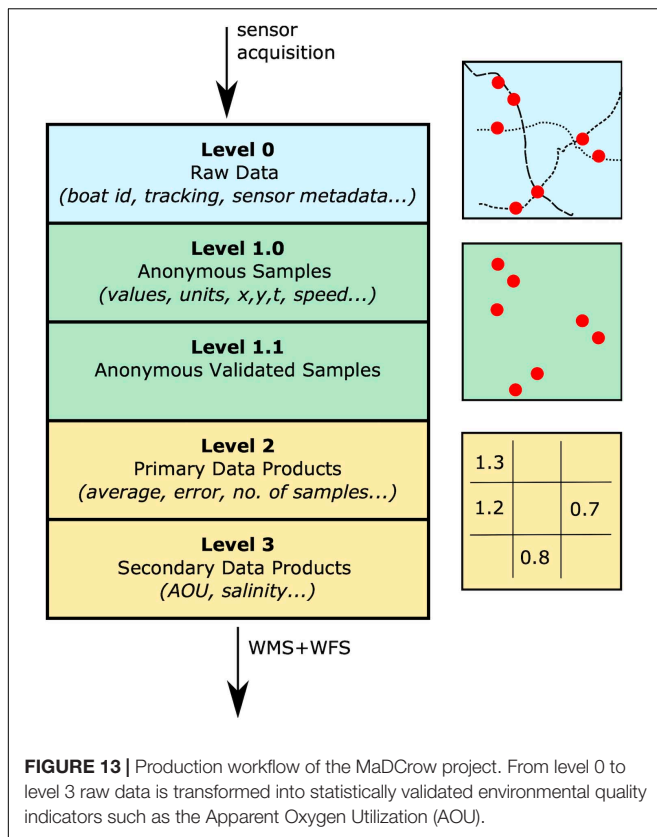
sensor acquisition

**Level 0**
Raw Data
*(boat id, tracking, sensor metadata...)*

**Level 1.0**
Anonymous Samples
*(values, units, x,y,t, speed...)*

**Level 1.1**
Anonymous Validated Samples

**Level 2**
Primary Data Products
*(average, error, no. of samples...)*

**Level 3**
Secondary Data Products
*(AOU, salinity...)*

| 1.3 | | |
|---|---|---|
| 1.2 | | 0.7 |
| | 0.8 | |

WMS+WFS

**FIGURE 13 |** Production workflow of the MaDCrow project. From level 0 to level 3 raw data is transformed into statistically validated environmental quality indicators such as the Apparent Oxygen Utilization (AOU).